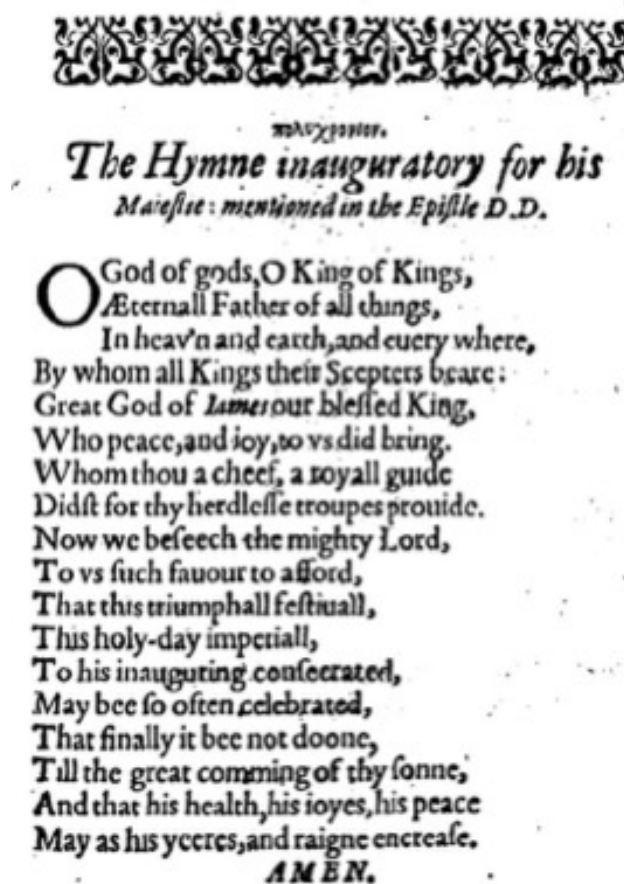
παιχμιον.

The Hymne inauguratory for his Maiestie: mentioned in the Epistle D.D.

O God of gods, O King of Kings, Æternall Father of all things, In heav'n and earth, and euery where, By whom all Kings their Scepters beare: Great God of Iames our blessed King, Who peace, and ioy, to vs did bring. Whom thou a cheef, a royall guide Didst for thy herdlesse troupes prouide. Now we beseech the mighty Lord, To vs such fauour to afford, That this triumphall festiuall, This holy-day imperiall, To his inauguring consecrated, May bee so often celebrated, That finally it bee not doone, Till the great comming of thy sonne, And that his health, his ioyes, his peace May as his yeeres, and raigne encrease.

AMEN.